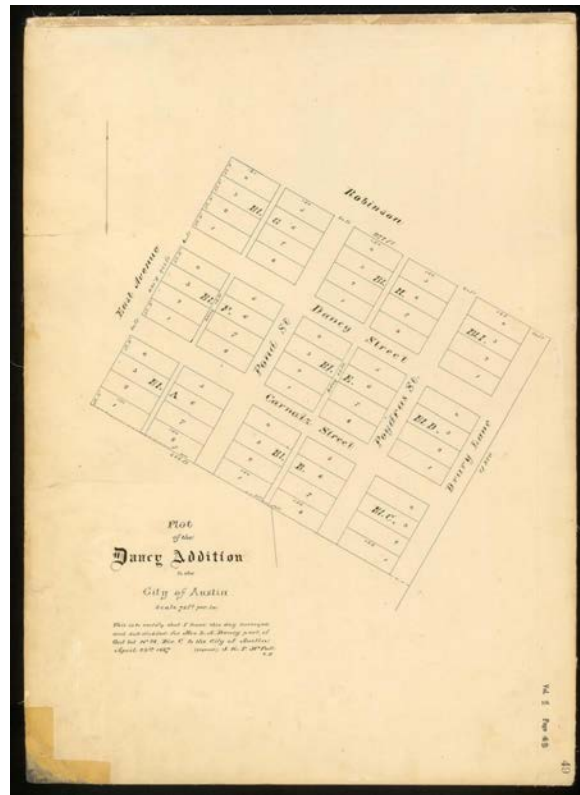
Robinson

East Avenue

Bl. G.

Bl. H.

Bl. F.

Dancy Street

Bl. I.

Pond St.

Bl. E.

Bl. A

Carnots Street

Poyntrus St.

Bl. D.

Bl. B.

Bruny Lane

Bl. C.

Plot
of the
Dancy Addition
to the
City of Austin
Scale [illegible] per in.

This is to certify that I have this day surveyed and subdivided the Mrs. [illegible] Dancy part of Out lot N° 34. Div. C. in the City of Austin. April 23rd 1867 (Signed) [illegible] Surveyor

Vol. 1 Page 45

40